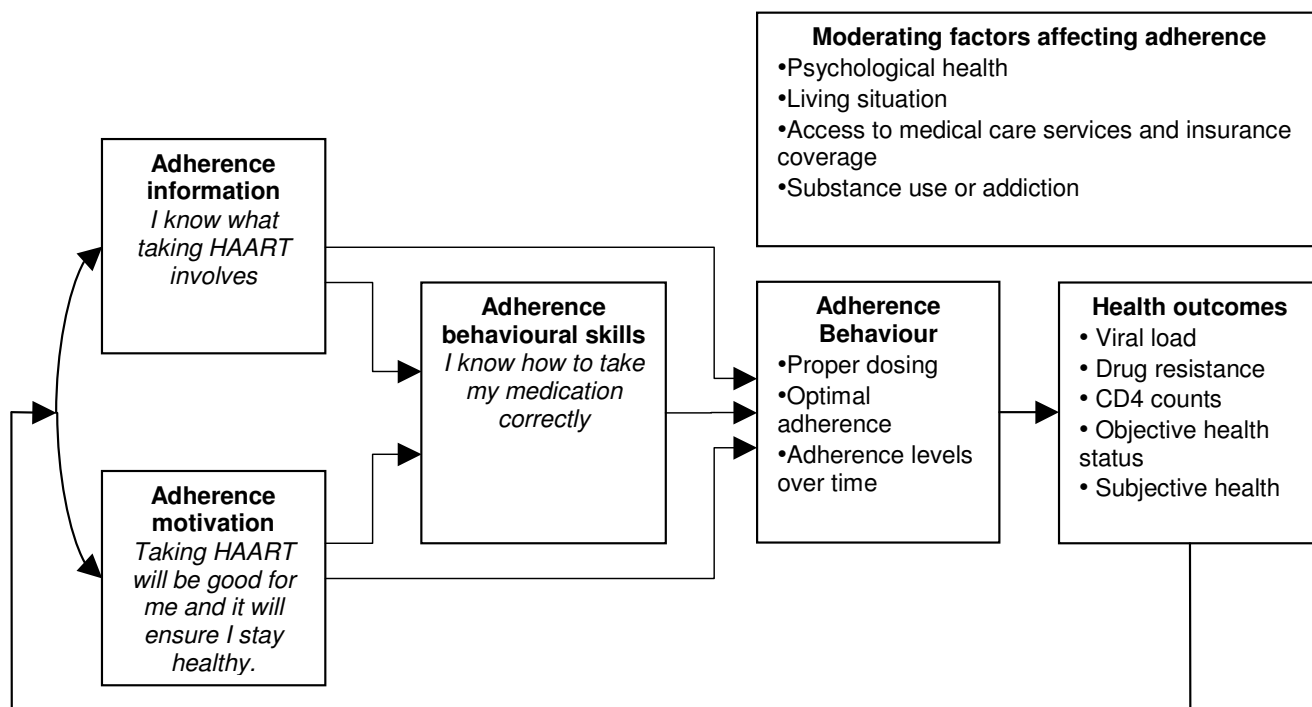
**Moderating factors affecting adherence**
•Psychological health
•Living situation
•Access to medical care services and insurance coverage
•Substance use or addiction

**Adherence information**
*I know what taking HAART involves*

**Adherence motivation**
*Taking HAART will be good for me and it will ensure I stay healthy.*

**Adherence behavioural skills**
*I know how to take my medication correctly*

**Adherence Behaviour**
•Proper dosing
•Optimal adherence
•Adherence levels over time

**Health outcomes**
• Viral load
• Drug resistance
• CD4 counts
• Objective health status
• Subjective health